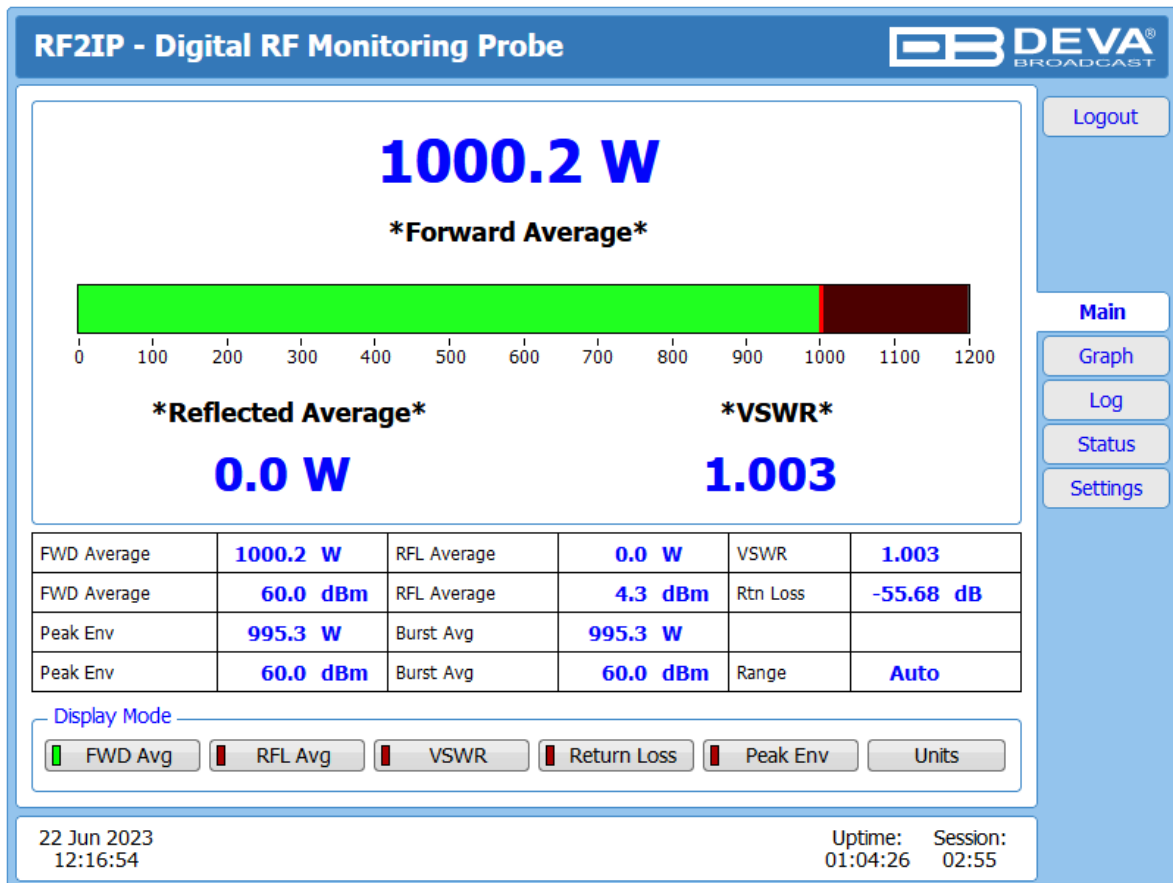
RF2IP - Digital RF Monitoring Probe

DEVA® BROADCAST

Logout

1000.2 W

*Forward Average*

0 100 200 300 400 500 600 700 800 900 1000 1100 1200

*Reflected Average*

0.0 W

*VSWR*

1.003

Main
Graph
Log
Status
Settings

| FWD Average | 1000.2 W | RFL Average | 0.0 W | VSWR | 1.003 |
|---|---|---|---|---|---|
| FWD Average | 60.0 dBm | RFL Average | 4.3 dBm | Rtn Loss | -55.68 dB |
| Peak Env | 995.3 W | Burst Avg | 995.3 W | | |
| Peak Env | 60.0 dBm | Burst Avg | 60.0 dBm | Range | Auto |

Display Mode

FWD Avg
RFL Avg
VSWR
Return Loss
Peak Env
Units

22 Jun 2023
12:16:54

Uptime:
01:04:26

Session:
02:55